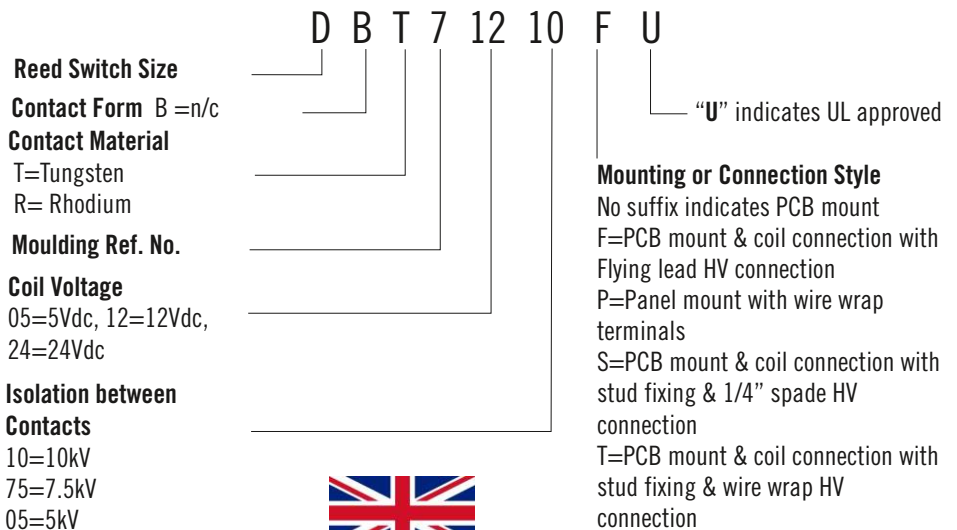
D B T 7 12 10 F U

Reed Switch Size

Contact Form B =n/c

Contact Material
T=Tungsten
R= Rhodium

Moulding Ref. No.

Coil Voltage
05=5Vdc, 12=12Vdc, 24=24Vdc

Isolation between Contacts
10=10kV
75=7.5kV
05=5kV

"U" indicates UL approved

Mounting or Connection Style
No suffix indicates PCB mount
F=PCB mount & coil connection with Flying lead HV connection
P=Panel mount with wire wrap terminals
S=PCB mount & coil connection with stud fixing & 1/4" spade HV connection
T=PCB mount & coil connection with stud fixing & wire wrap HV connection